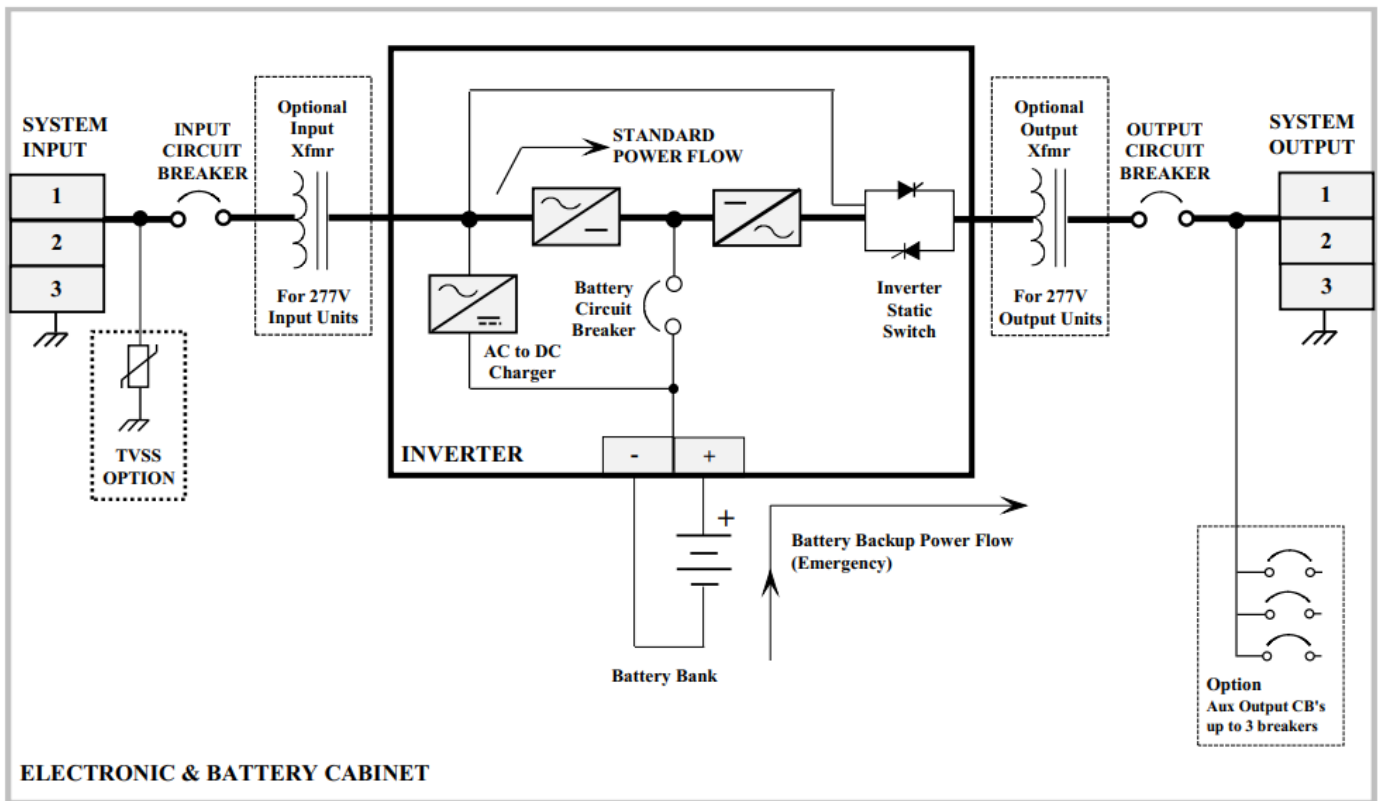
SYSTEM INPUT

1
2
3

INPUT CIRCUIT BREAKER

Optional Input Xfmr

For 277V Input Units

TVSS OPTION

STANDARD POWER FLOW

AC to DC Charger

Battery Circuit Breaker

Inverter Static Switch

INVERTER

-
+

+

Battery Backup Power Flow (Emergency)

Battery Bank

Optional Output Xfmr

For 277V Output Units

OUTPUT CIRCUIT BREAKER

SYSTEM OUTPUT

1
2
3

Option
Aux Output CB's up to 3 breakers

ELECTRONIC & BATTERY CABINET